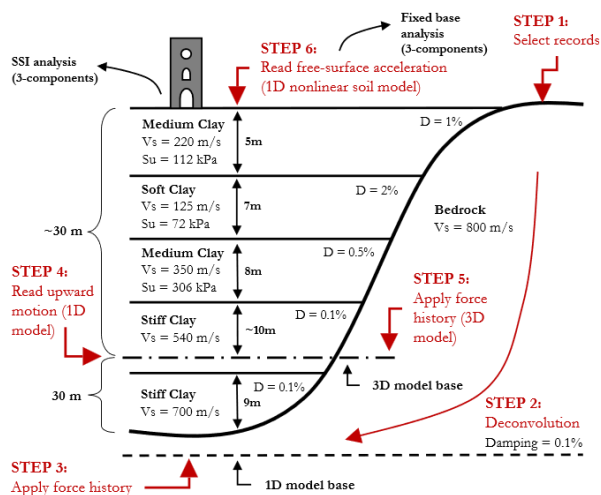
Fixed base analysis (3-components)

STEP 1: Select records

SSI analysis (3-components)

STEP 6: Read free-surface acceleration (1D nonlinear soil model)

Medium Clay
Vs = 220 m/s
Su = 112 kPa

5m

D = 1%

Soft Clay
Vs = 125 m/s
Su = 72 kPa

7m

D = 2%

Bedrock
Vs = 800 m/s

~30 m

Medium Clay
Vs = 350 m/s
Su = 306 kPa

8m

D = 0.5%

STEP 4: Read upward motion (1D model)

STEP 5: Apply force history (3D model)

Stiff Clay
Vs = 540 m/s

~10m

D = 0.1%

3D model base

30 m

Stiff Clay
Vs = 700 m/s

9m

D = 0.1%

STEP 2: Deconvolution
Damping = 0.1%

STEP 3: Apply force history

1D model base